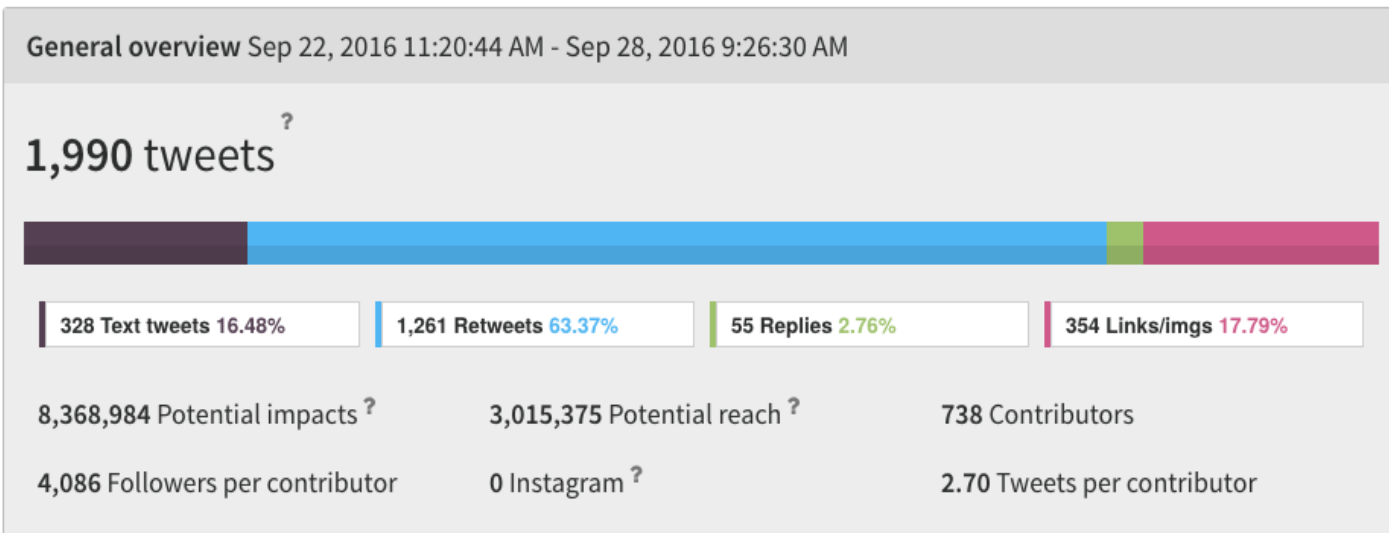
General overview Sep 22, 2016 11:20:44 AM - Sep 28, 2016 9:26:30 AM

1,990 tweets ?

328 Text tweets 16.48%

1,261 Retweets 63.37%

55 Replies 2.76%

354 Links/imgs 17.79%

8,368,984 Potential impacts ?

3,015,375 Potential reach ?

738 Contributors

4,086 Followers per contributor

0 Instagram ?

2.70 Tweets per contributor